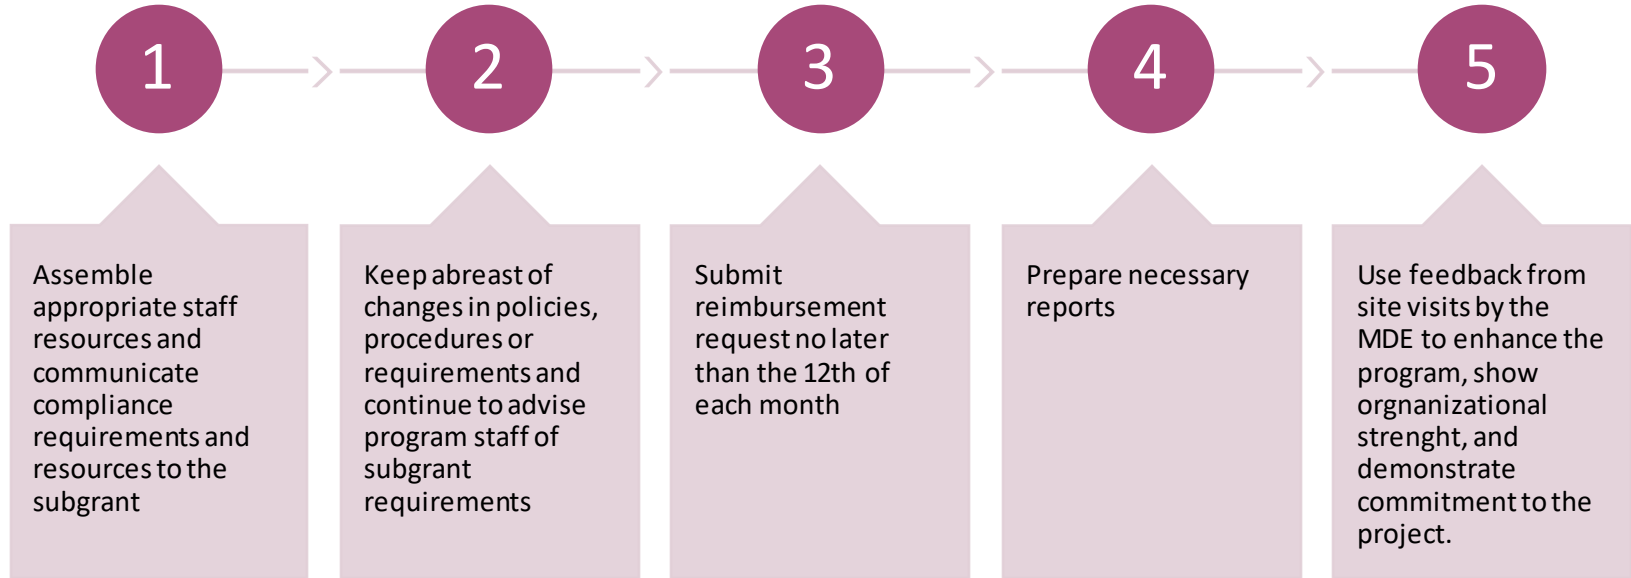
1

2

3

4

5

Assemble appropriate staff resources and communicate compliance requirements and resources to the subgrant

Keep abreast of changes in policies, procedures or requirements and continue to advise program staff of subgrant requirements

Submit reimbursement request no later than the 12th of each month

Prepare necessary reports

Use feedback from site visits by the MDE to enhance the program, show orgnanizational strenght, and demonstrate commitment to the project.